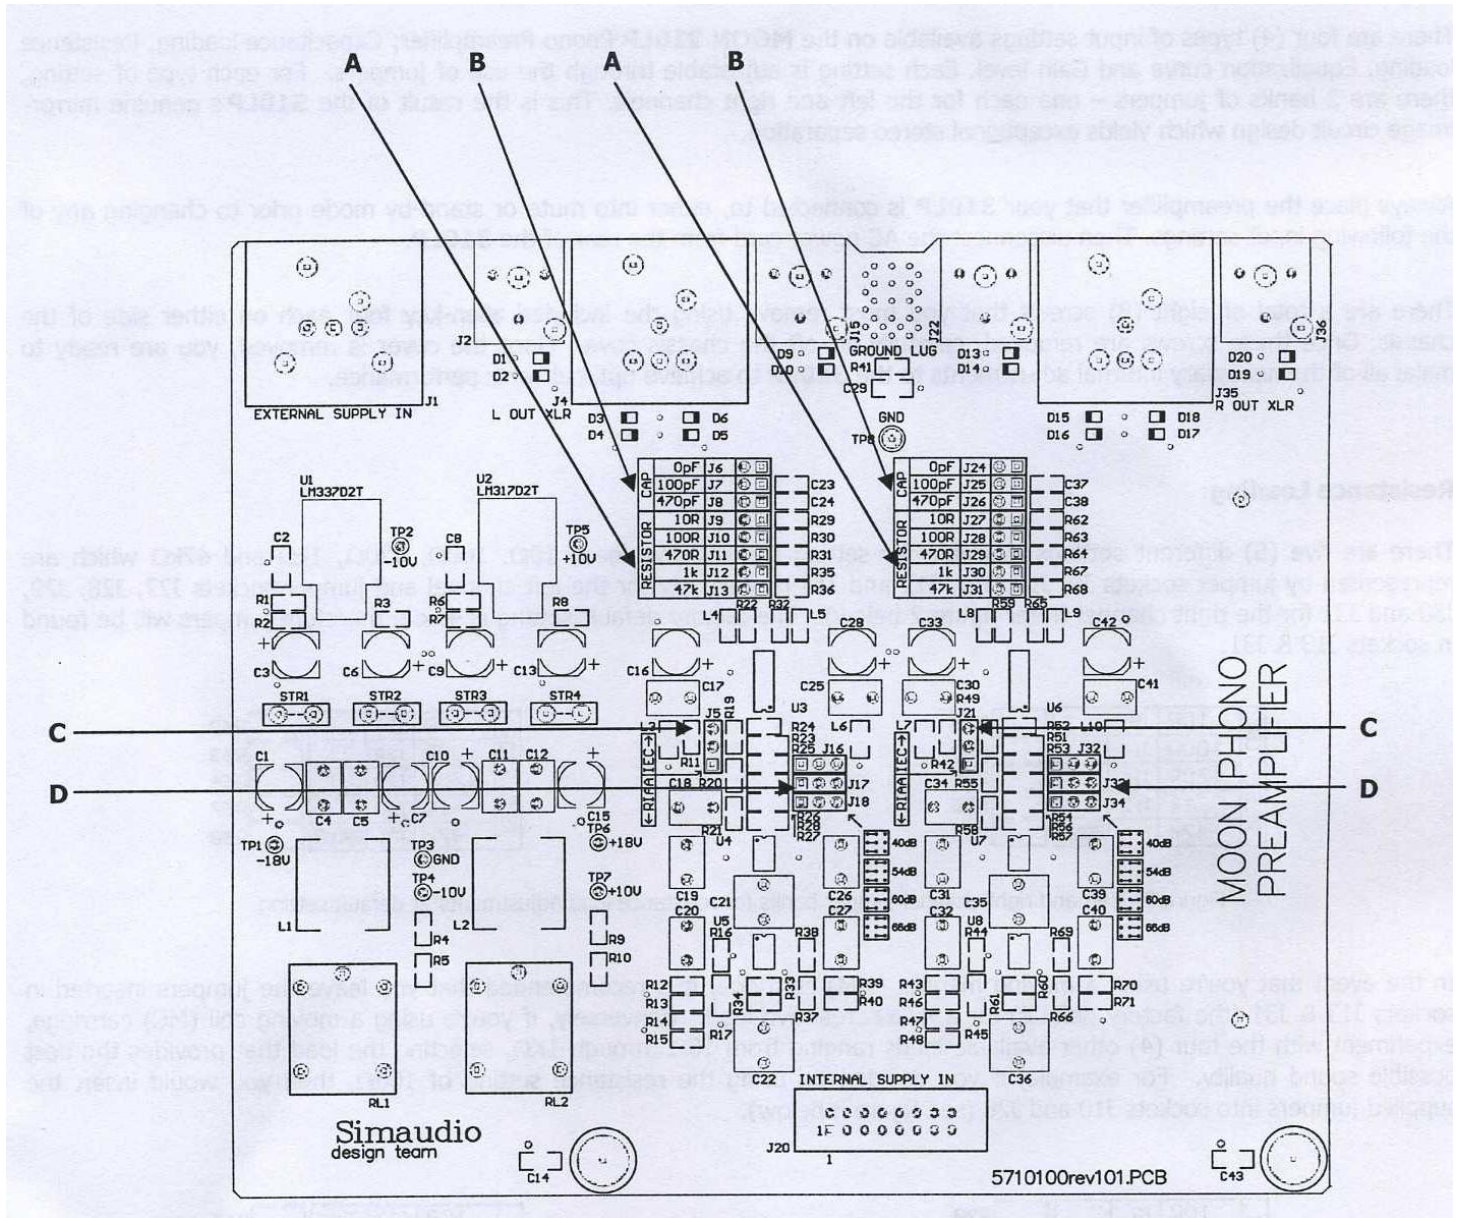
A B A B

EXTERNAL SUPPLY IN J1
J2 J4 L OUT XLR
D1 D2 D3 D4 D6 D5
D9 D10 J15 GROUND LUG J22 R41 C29
GND TP8
D13 D14 D20 D19 J36 J35 R OUT XLR
D15 D16 D18 D17

| CAP | 0pF | J6 |
|---|---|---|
| CAP | 100pF | J7 |
| CAP | 470pF | J8 |
| RESISTOR | 10R | J9 |
| RESISTOR | 100R | J10 |
| RESISTOR | 470R | J11 |
| RESISTOR | 1k | J12 |
| RESISTOR | 47k | J13 |

C23 C24 R29 R30 R31 R35 R36

| CAP | 0pF | J24 |
|---|---|---|
| CAP | 100pF | J25 |
| CAP | 470pF | J26 |
| RESISTOR | 10R | J27 |
| RESISTOR | 100R | J28 |
| RESISTOR | 470R | J29 |
| RESISTOR | 1k | J30 |
| RESISTOR | 47k | J31 |

C37 C38 R62 R63 R64 R67 R68

U1 LM337D2T U2 LM317D2T
C2 TP2 -10V C8 TP5 +10V
R1 R2 R3 R6 R7 R8 R22 R32 L5 L4 L8 R59 R65 L9
C3 C6 C9 C13 C16 C28 C33 C42 C41
STR1 STR2 STR3 STR4
C17 C25 C30 R49 J21 U6
L3 J5 R19 U3 R24 R23 R25 J16 L6 L7 R42 R52 R51 R53 J32 L10
R11 C18 R20 J17 J18 C34 R55 J33 J34
R1AA IEC R1AA IEC
C1 C4 C5 C7 C10 C11 C12 C15 TP6 +18V
R21 U4 R22 R26 R27 R58 U7 R54 R56 R57
40dB 54dB 60dB 66dB 40dB 54dB 60dB 66dB
TP1 -18V TP3 GND TP4 -10V TP7 +10V
C19 C20 C21 C26 C27 C31 C32 C35 C39 C40
L1 L2 R4 R5 R9 R10
R16 U5 R38 U8 R44 R69
R12 R13 R14 R15 R34 R33 R17 R37 R39 R40 R43 R46 R47 R48 R61 R60 R45 R66 R70 R71
RL1 RL2 C22 INTERNAL SUPPLY IN C36
J20 1F 1
MOON PHONO PREAMPLIFIER
C C D D

Simaudio design team
C14 C43
5710100rev101.PCB